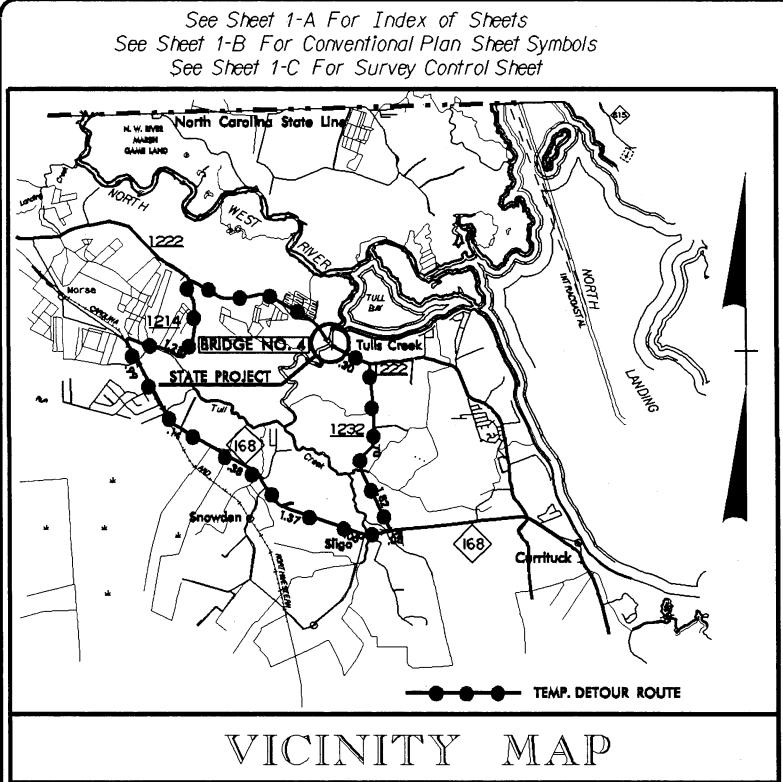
See Sheet 1-A For Index of Sheets
See Sheet 1-B For Conventional Plan Sheet Symbols
See Sheet 1-C For Survey Control Sheet

North Carolina State Line

615

N. W. RIVER MARSH GAME LAND

NORTH

WEST

RIVER

1222

Morse

1214

TULL BAY

BRIDGE NO. 4

Tulls Creek

.30

1222

STATE PROJECT

NORTH

INTRACOASTAL

LANDING

Tull

1232

168

Creek

.38

1.37

Snowden

Sligo

168

Currituck

TEMP. DETOUR ROUTE

VICINITY MAP